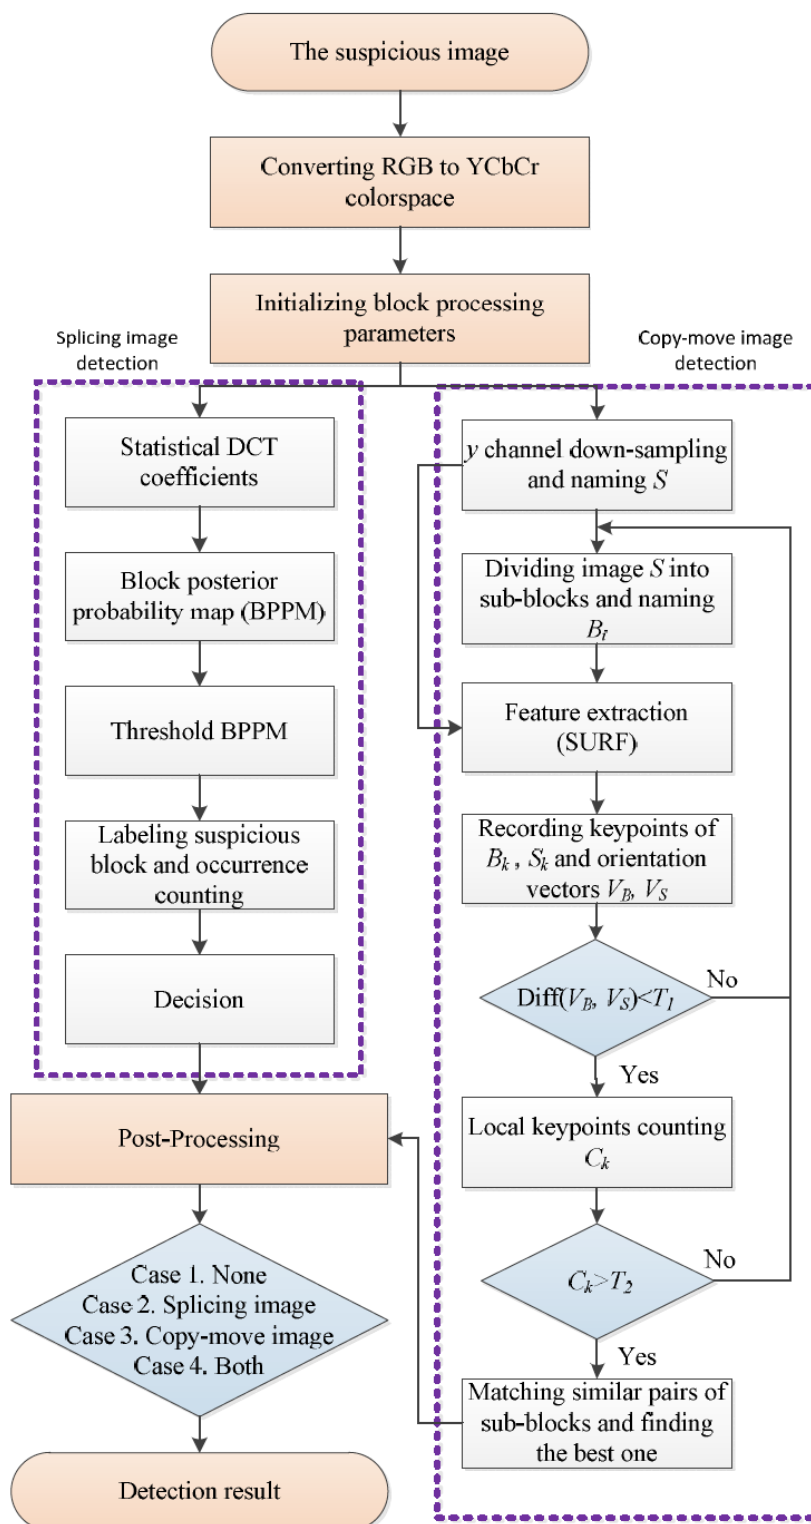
The suspicious image

Converting RGB to YCbCr colorspace

Initializing block processing parameters

Splicing image detection

Copy-move image detection

Statistical DCT coefficients

Block posterior probability map (BPPM)

Threshold BPPM

Labeling suspicious block and occurrence counting

Decision

$y$ channel down-sampling and naming $S$

Dividing image $S$ into sub-blocks and naming $B_l$

Feature extraction (SURF)

Recording keypoints of $B_k$ , $S_k$ and orientation vectors $V_B$, $V_S$

Diff($V_B$, $V_S$)<$T_1$

No

Yes

Local keypoints counting $C_k$

$C_k$>$T_2$

No

Yes

Matching similar pairs of sub-blocks and finding the best one

Post-Processing

Case 1. None
Case 2. Splicing image
Case 3. Copy-move image
Case 4. Both

Detection result